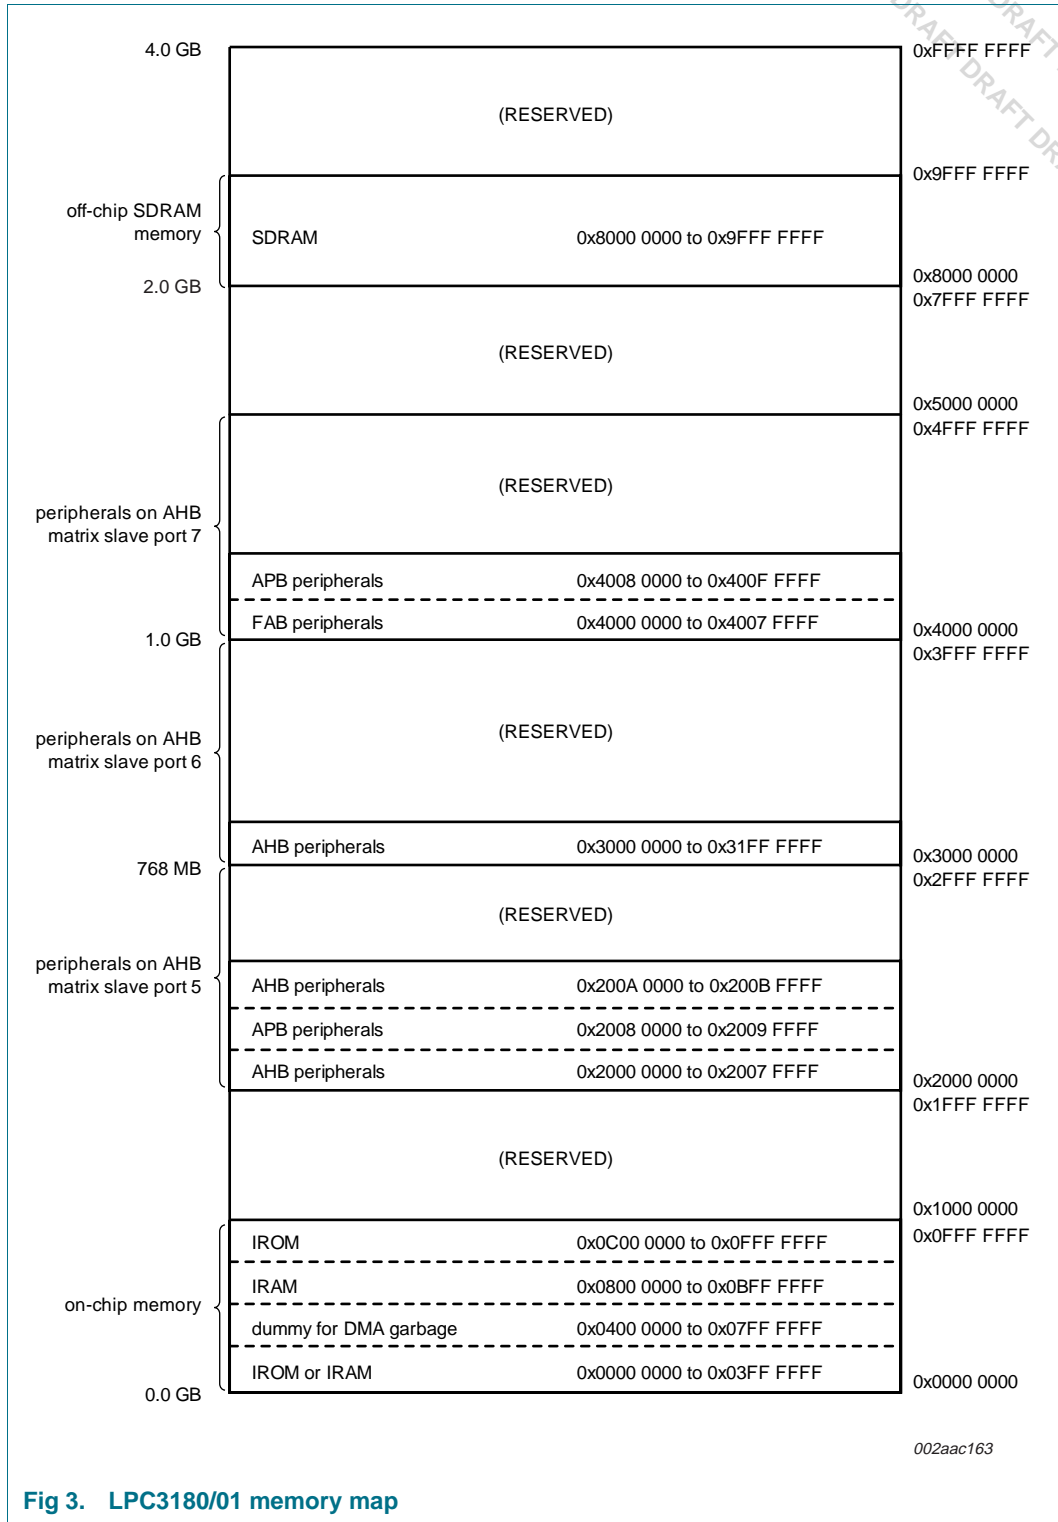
DRAFT DRAFT DRAFT DR

4.0 GB

(RESERVED)

0xFFFF FFFF

0x9FFF FFFF

off-chip SDRAM memory

SDRAM 0x8000 0000 to 0x9FFF FFFF

2.0 GB

0x8000 0000
0x7FFF FFFF

(RESERVED)

0x5000 0000
0x4FFF FFFF

(RESERVED)

peripherals on AHB matrix slave port 7

APB peripherals 0x4008 0000 to 0x400F FFFF

FAB peripherals 0x4000 0000 to 0x4007 FFFF

1.0 GB

0x4000 0000
0x3FFF FFFF

(RESERVED)

peripherals on AHB matrix slave port 6

AHB peripherals 0x3000 0000 to 0x31FF FFFF

768 MB

0x3000 0000
0x2FFF FFFF

(RESERVED)

peripherals on AHB matrix slave port 5

AHB peripherals 0x200A 0000 to 0x200B FFFF

APB peripherals 0x2008 0000 to 0x2009 FFFF

AHB peripherals 0x2000 0000 to 0x2007 FFFF

0x2000 0000
0x1FFF FFFF

(RESERVED)

0x1000 0000
0x0FFF FFFF

IROM 0x0C00 0000 to 0x0FFF FFFF

IRAM 0x0800 0000 to 0x0BFF FFFF

on-chip memory

dummy for DMA garbage 0x0400 0000 to 0x07FF FFFF

IROM or IRAM 0x0000 0000 to 0x03FF FFFF

0.0 GB

0x0000 0000

002aac163

Fig 3. LPC3180/01 memory map